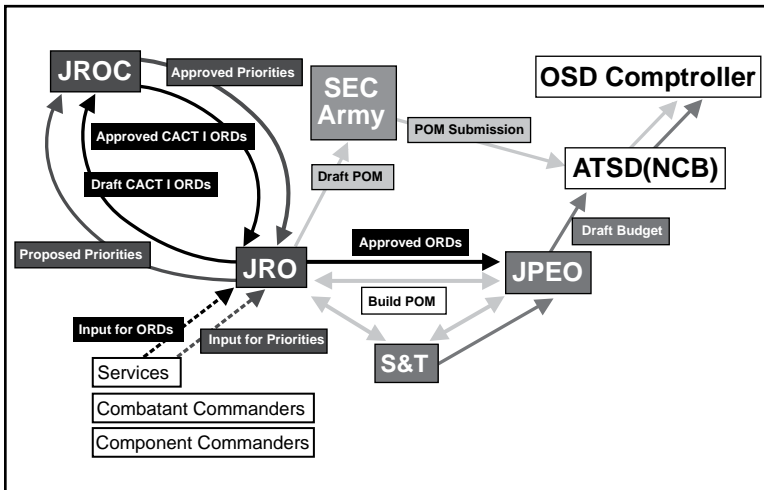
JROC
Approved Priorities
SEC Army
OSD Comptroller
Approved CACT I ORDs
POM Submission
Draft CACT I ORDs
Draft POM
ATSD(NCB)
Draft Budget
Proposed Priorities
JRO
Approved ORDs
JPEO
Build POM
Input for ORDs
Input for Priorities
S&T
Services
Combatant Commanders
Component Commanders